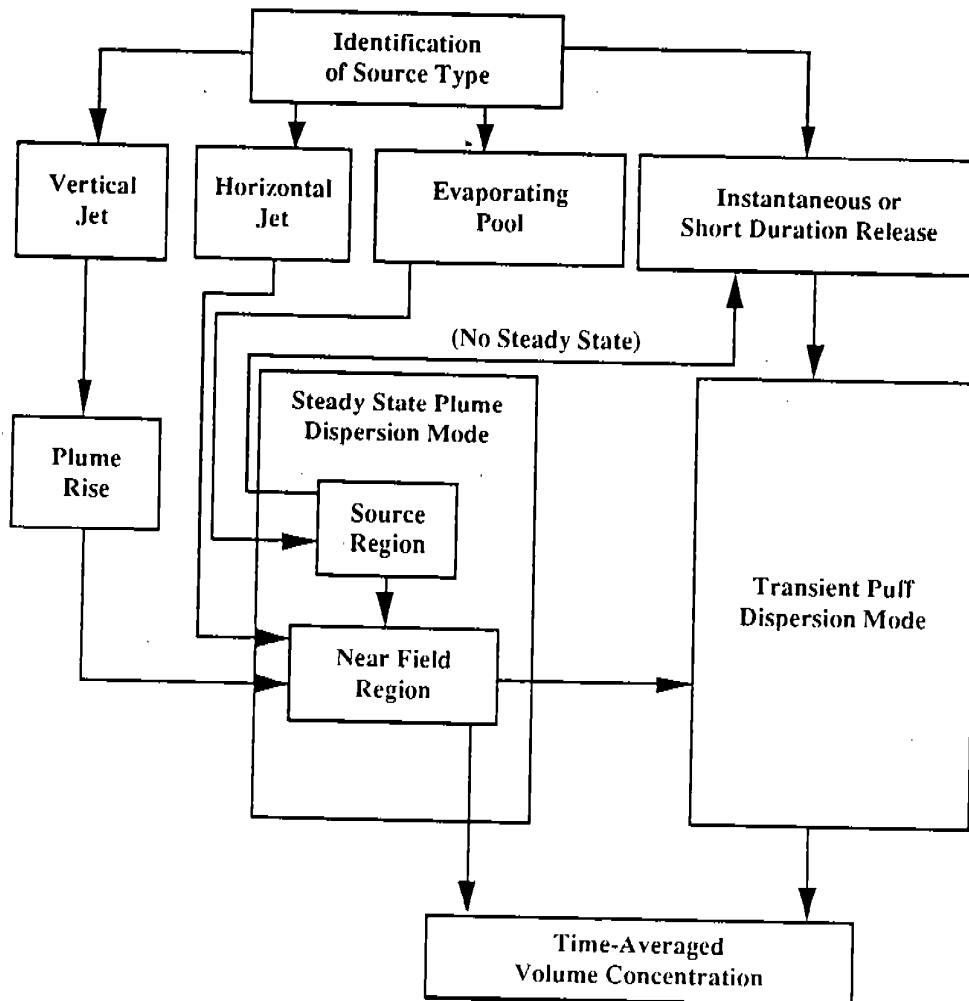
Identification of Source Type

Vertical Jet

Horizontal Jet

Evaporating Pool

Instantaneous or Short Duration Release

(No Steady State)

Plume Rise

Steady State Plume Dispersion Mode

Source Region

Near Field Region

Transient Puff Dispersion Mode

Time-Averaged Volume Concentration